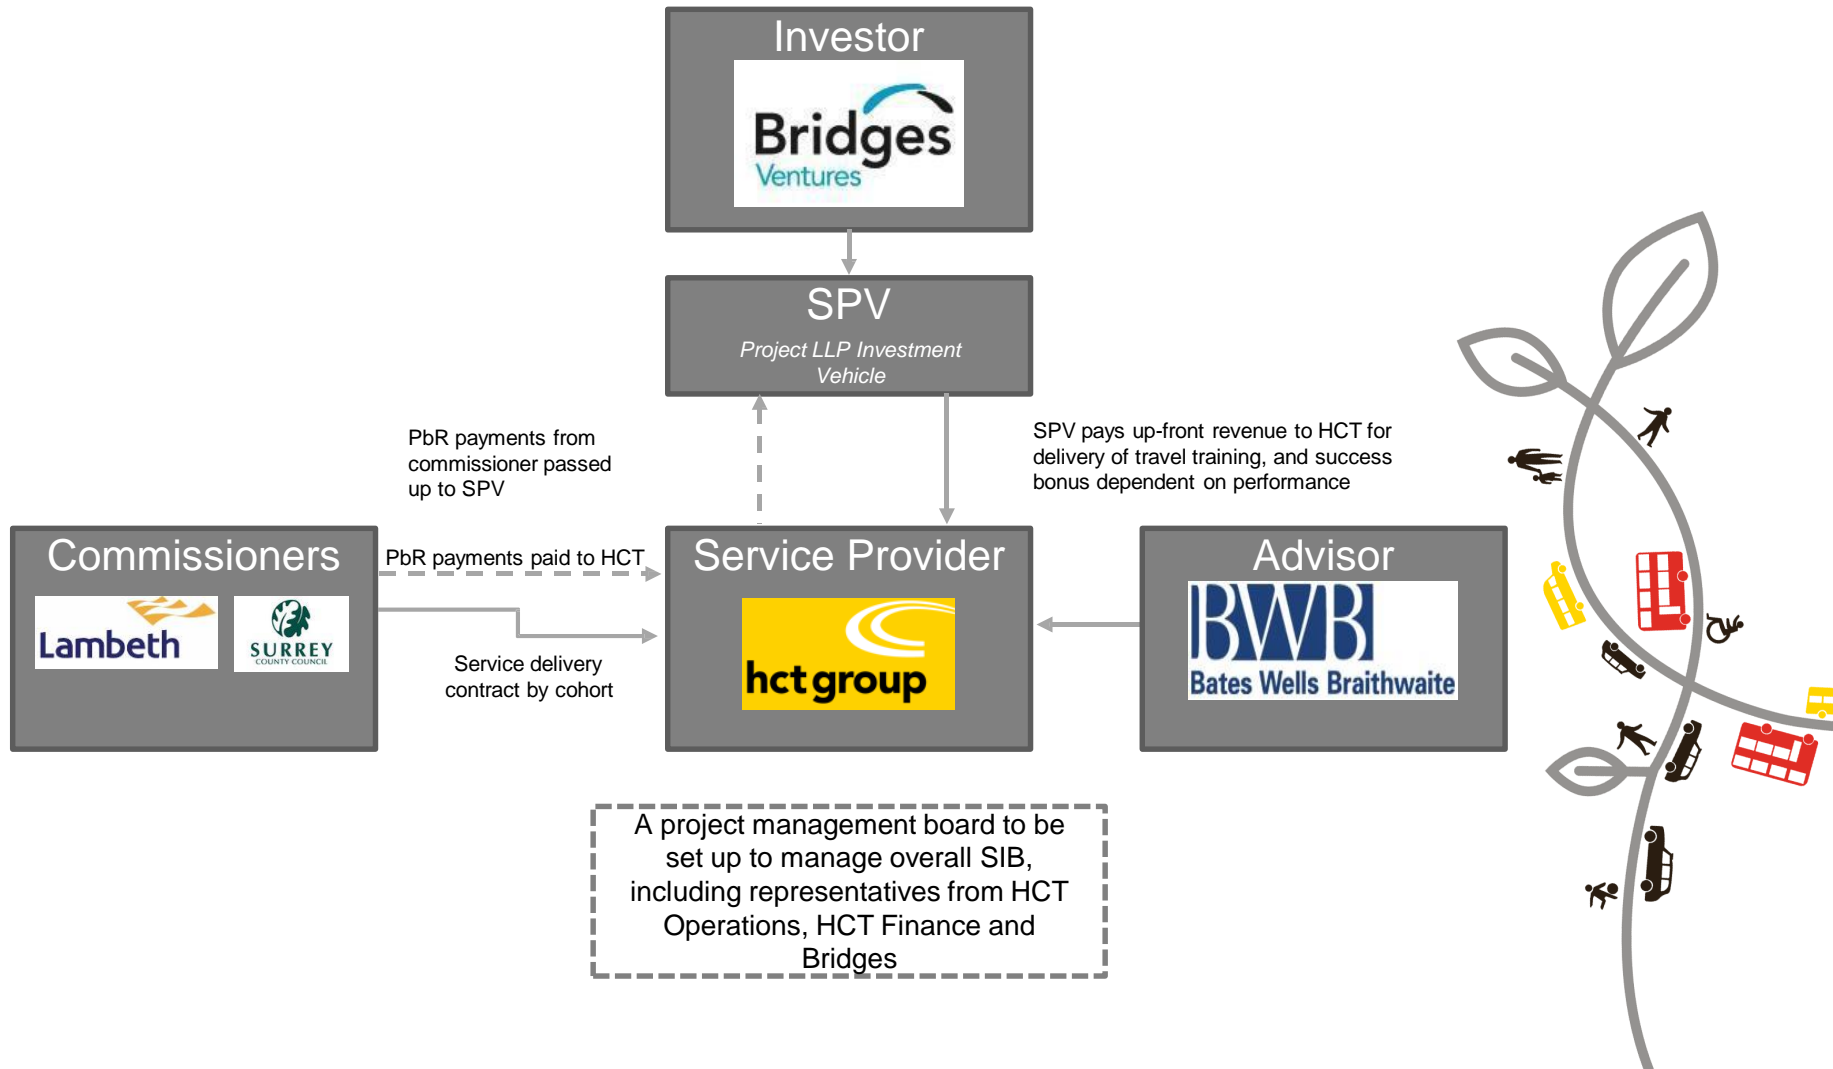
Investor

Bridges Ventures

SPV

Project LLP Investment Vehicle

PbR payments from commissioner passed up to SPV

SPV pays up-front revenue to HCT for delivery of travel training, and success bonus dependent on performance

Commissioners

Lambeth

SURREY COUNTY COUNCIL

PbR payments paid to HCT

Service delivery contract by cohort

Service Provider

hct group

Advisor

BWB Bates Wells Braithwaite

A project management board to be set up to manage overall SIB, including representatives from HCT Operations, HCT Finance and Bridges